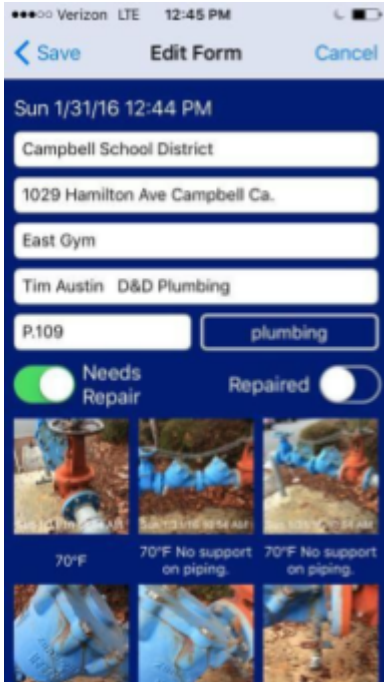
●●●○○ Verizon LTE 12:45 PM

Save Edit Form Cancel

Sun 1/31/16 12:44 PM

Campbell School District

1029 Hamilton Ave Campbell Ca.

East Gym

Tim Austin D&D Plumbing

P.109

plumbing

Needs Repair

Repaired

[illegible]

Sun 1/31/16 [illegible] AM

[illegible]

70°F

70°F No support on piping.

70°F No support on piping.